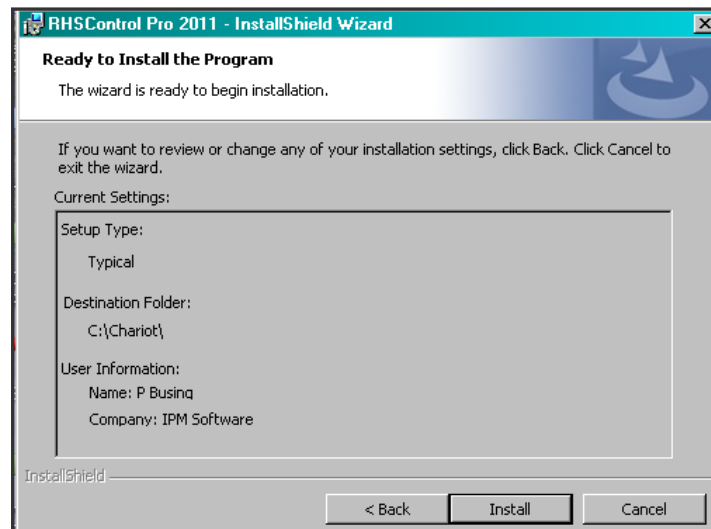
RHSControl Pro 2011 - InstallShield Wizard

Ready to Install the Program

The wizard is ready to begin installation.

If you want to review or change any of your installation settings, click Back. Click Cancel to exit the wizard.

Current Settings:

Setup Type:

Typical

Destination Folder:

C:\Chariot\

User Information:

Name: P Busing

Company: IPM Software

InstallShield

< Back

Install

Cancel